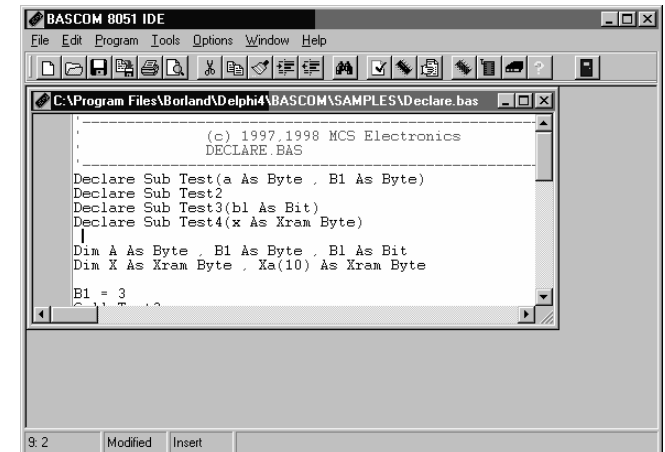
BASCOM 8051 IDE

File Edit Program Tools Options Window Help

C:\Program Files\Borland\Delphi4\BASCOM\SAMPLES\Declare.bas

'-----------------------------------------------------------
'              (c) 1997,1998 MCS Electronics
'              DECLARE.BAS
'-----------------------------------------------------------
Declare Sub Test(a As Byte , B1 As Byte)
Declare Sub Test2
Declare Sub Test3(bl As Bit)
Declare Sub Test4(x As Xram Byte)

Dim A As Byte , B1 As Byte , Bl As Bit
Dim X As Xram Byte , Xa(10) As Xram Byte

B1 = 3
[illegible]

9: 2 Modified Insert